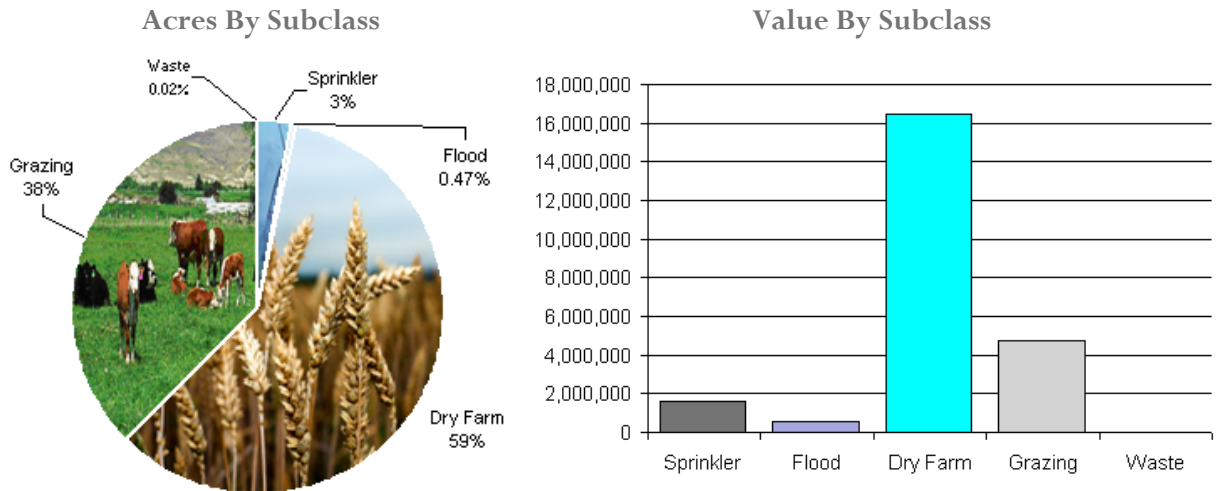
Acres By Subclass

Waste
0.02%

Sprinkler
3%

Flood
0.47%

Grazing
38%

Dry Farm
59%

Value By Subclass

18,000,000
16,000,000
14,000,000
12,000,000
10,000,000
8,000,000
6,000,000
4,000,000
2,000,000
0

Sprinkler
Flood
Dry Farm
Grazing
Waste